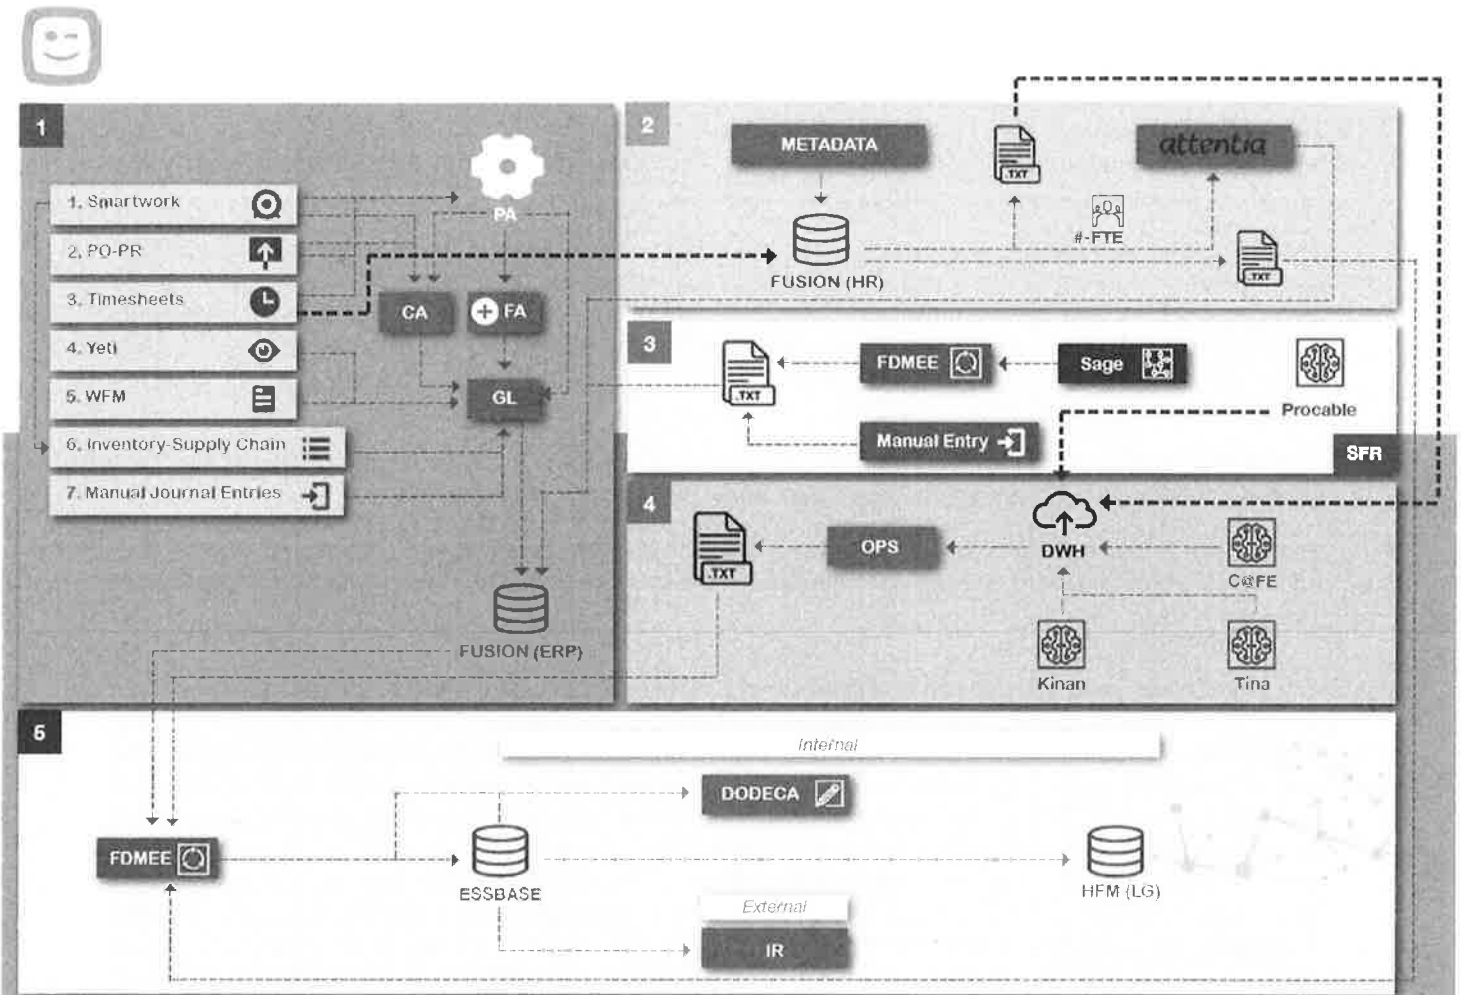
1

1. Smartwork
2. PO-PR
3. Timesheets
4. Yeti
5. WFM
6. Inventory-Supply Chain
7. Manual Journal Entries

PA

CA

FA

GL

FUSION (ERP)

2

METADATA

.TXT

attentia

#-FTE

FUSION (HR)

.TXT

3

.TXT

FDMEE

Sage

Procable

Manual Entry

SFR

4

.TXT

OPS

DWH

C@FE

Kinan

Tina

5

Internal

DODECA

FDMEE

ESSBASE

HFM (LG)

External

IR